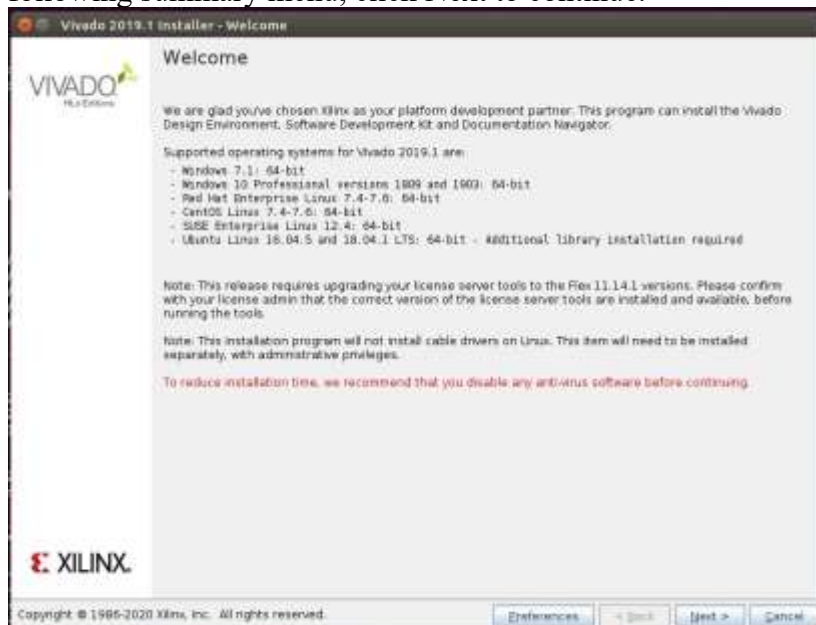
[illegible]

Vivado 2019.1 Installer - Welcome

VIVADO
HLx Editions

Welcome

We are glad you've chosen Xilinx as your platform development partner. This program can install the Vivado Design Environment, Software Development Kit and Documentation Navigator.

Supported operating systems for Vivado 2019.1 are:
- Windows 7.1: 64-bit
- Windows 10 Professional versions 1809 and 1903: 64-bit
- Red Hat Enterprise Linux 7.4-7.6: 64-bit
- CentOS Linux 7.4-7.6: 64-bit
- SUSE Enterprise Linux 12.4: 64-bit
- Ubuntu Linux 16.04.5 and 18.04.1 LTS: 64-bit - Additional library installation required

Note: This release requires upgrading your license server tools to the Flex 11.14.1 versions. Please confirm with your license admin that the correct version of the license server tools are installed and available, before running the tools.

Note: This installation program will not install cable drivers on Linux. This item will need to be installed separately, with administrative privileges.

To reduce installation time, we recommend that you disable any anti-virus software before continuing.

XILINX.

Copyright © 1986-2020 Xilinx, Inc. All rights reserved.

Preferences < Back Next > Cancel